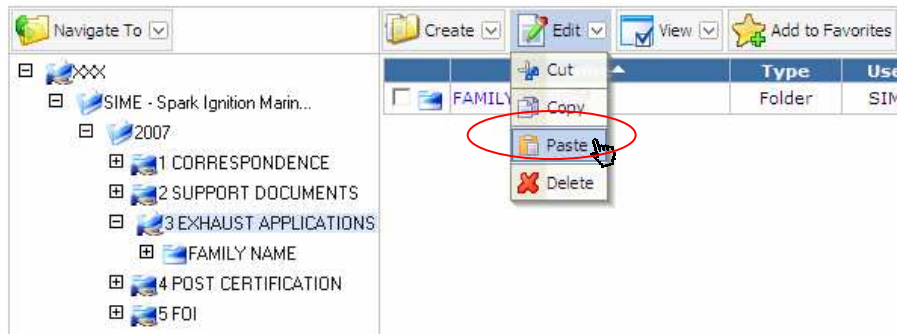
Navigate To

XXX
SIME - Spark Ignition Marin...
2007
1 CORRESPONDENCE
2 SUPPORT DOCUMENTS
3 EXHAUST APPLICATIONS
FAMILY NAME
4 POST CERTIFICATION
5 FOI

Create | Edit | View | Add to Favorites

Cut
Copy
Paste
Delete

| | Type | Use |
|---|---|---|
| FAMILY | Folder | SIM |